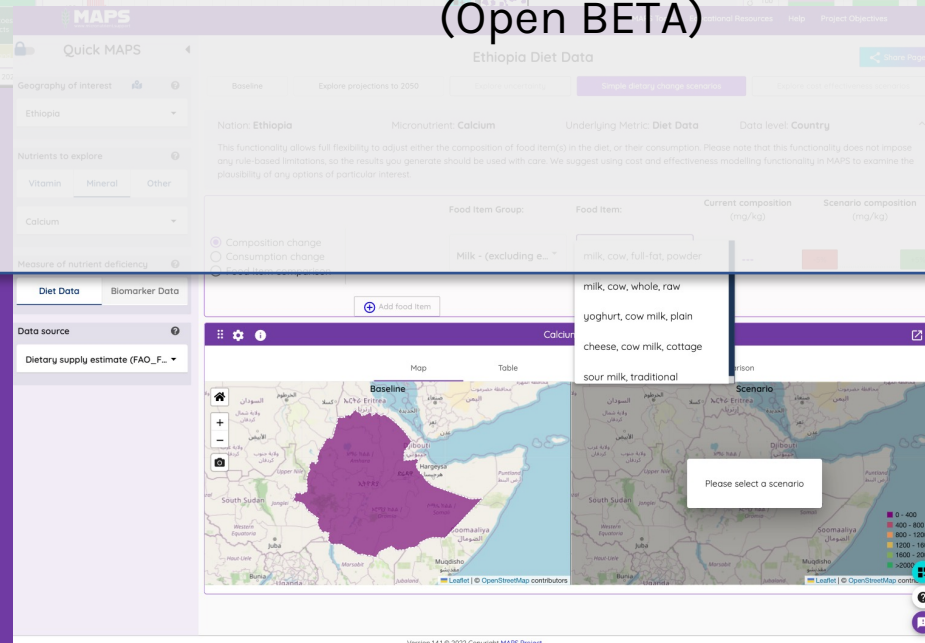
(Open BETA)

MAPS

Educational Resources Help Project Objectives

Quick MAPS

Geography of interest

Ethiopia

Nutrients to explore

Vitamin Mineral Other

Calcium

Measure of nutrient deficiency

Diet Data Biomarker Data

Data source

Dietary supply estimate (FAO_F...

Ethiopia Diet Data

Share Page

Baseline Explore projections to 2050 Simple dietary change scenarios

Nation: Ethiopia Micronutrient: Calcium Underlying Metric: Diet Data Data level: Country

This functionality allows full flexibility to adjust either the composition of food item(s) in the diet, or their consumption. Please note that this functionality does not impose any rule-based limitations, so the results you generate should be used with care. We suggest using cost and effectiveness modelling functionality in MAPS to examine the plausibility of any options of particular interest.

Food Item Group: Food Item: Current composition (mg/kg) Scenario composition (mg/kg)

Composition change
Consumption change
Food item comparison

Milk - (excluding e...

milk, cow, full-fat, powder
milk, cow, whole, raw
yoghurt, cow milk, plain
cheese, cow milk, cottage
sour milk, traditional

Add food item

Calcium

Map Table

Baseline

Scenario

Please select a scenario

South Sudan

Hargeysa

Djibouti

Soomaaliya

Muqdisho

Juba

0 - 400
400 - 800
800 - 1200
1200 - 16
1600 - 20
>2000

Leaflet | © OpenStreetMap contributors

Leaflet | © OpenStreetMap contri

Version 1.4.1 © 2022 Copyright MAPS Project